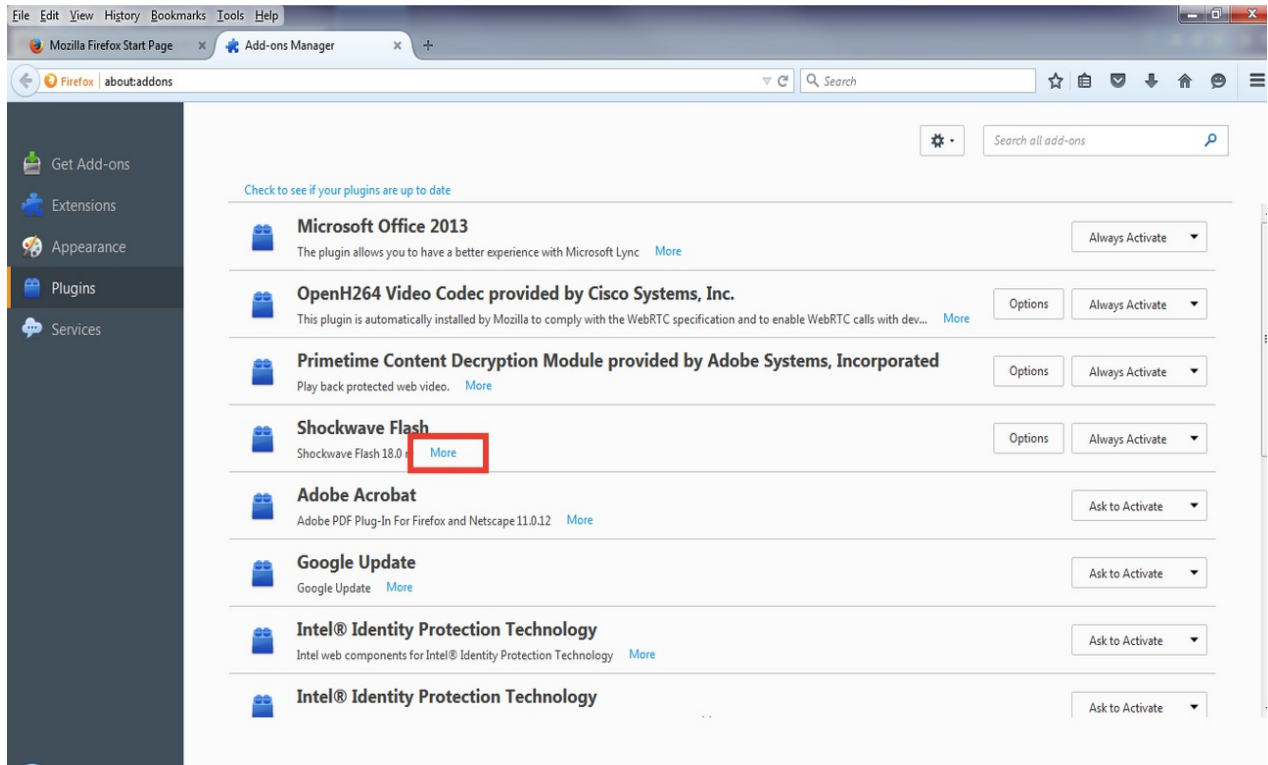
File Edit View History Bookmarks Tools Help

Mozilla Firefox Start Page ×
Add-ons Manager ×
+

Firefox | about:addons
Search

Get Add-ons
Extensions
Appearance
Plugins
Services

Search all add-ons

Check to see if your plugins are up to date

Microsoft Office 2013
The plugin allows you to have a better experience with Microsoft Lync More
Always Activate

OpenH264 Video Codec provided by Cisco Systems, Inc.
This plugin is automatically installed by Mozilla to comply with the WebRTC specification and to enable WebRTC calls with dev... More
Options
Always Activate

Primetime Content Decryption Module provided by Adobe Systems, Incorporated
Play back protected web video. More
Options
Always Activate

Shockwave Flash
Shockwave Flash 18.0 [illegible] More
Options
Always Activate

Adobe Acrobat
Adobe PDF Plug-In For Firefox and Netscape 11.0.12 More
Ask to Activate

Google Update
Google Update More
Ask to Activate

Intel® Identity Protection Technology
Intel web components for Intel® Identity Protection Technology More
Ask to Activate

Intel® Identity Protection Technology
Ask to Activate